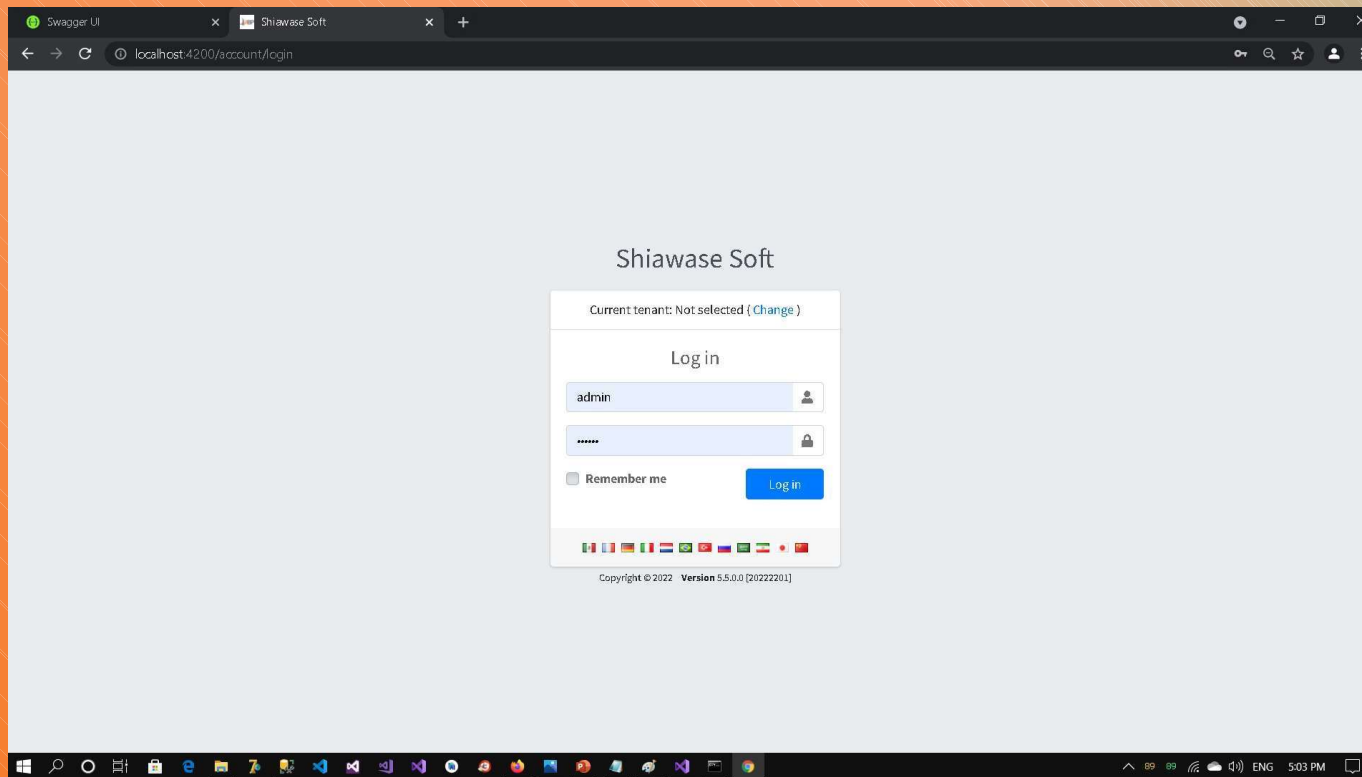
Swagger UI
Shiawase Soft
localhost:4200/account/login

Shiawase Soft

Current tenant: Not selected ( Change )

Log in

admin

••••••

Remember me

Log in

Copyright © 2022 Version 5.5.0.0 [20222201]

ENG 5:03 PM